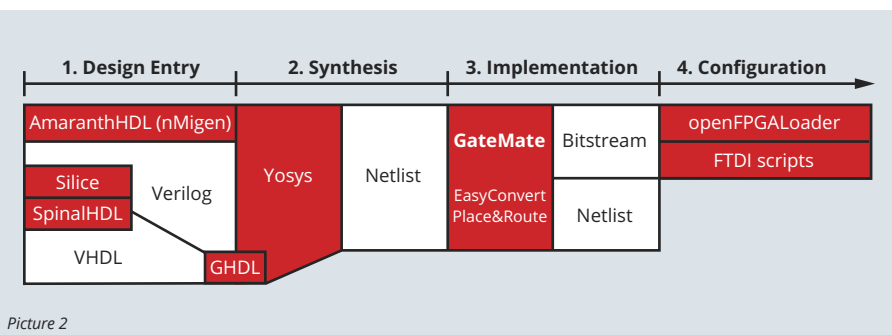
1. Design Entry
2. Synthesis
3. Implementation
4. Configuration

AmaranthHDL (nMigen)
Silice
Verilog
SpinalHDL
VHDL
GHDL
Yosys
Netlist
GateMate
EasyConvert
Place&Route
Bitstream
Netlist
openFPGALoader
FTDI scripts

Picture 2